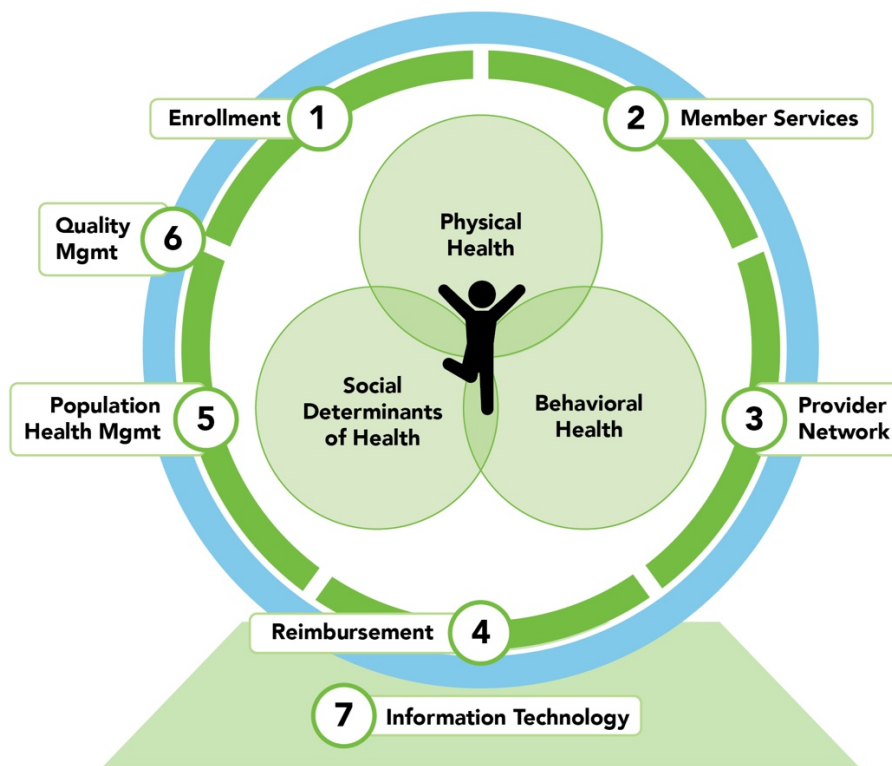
Enrollment 1

2 Member Services

Quality Mgmt 6

Physical Health

Social Determinants of Health

Behavioral Health

Population Health Mgmt 5

3 Provider Network

Reimbursement 4

7 Information Technology